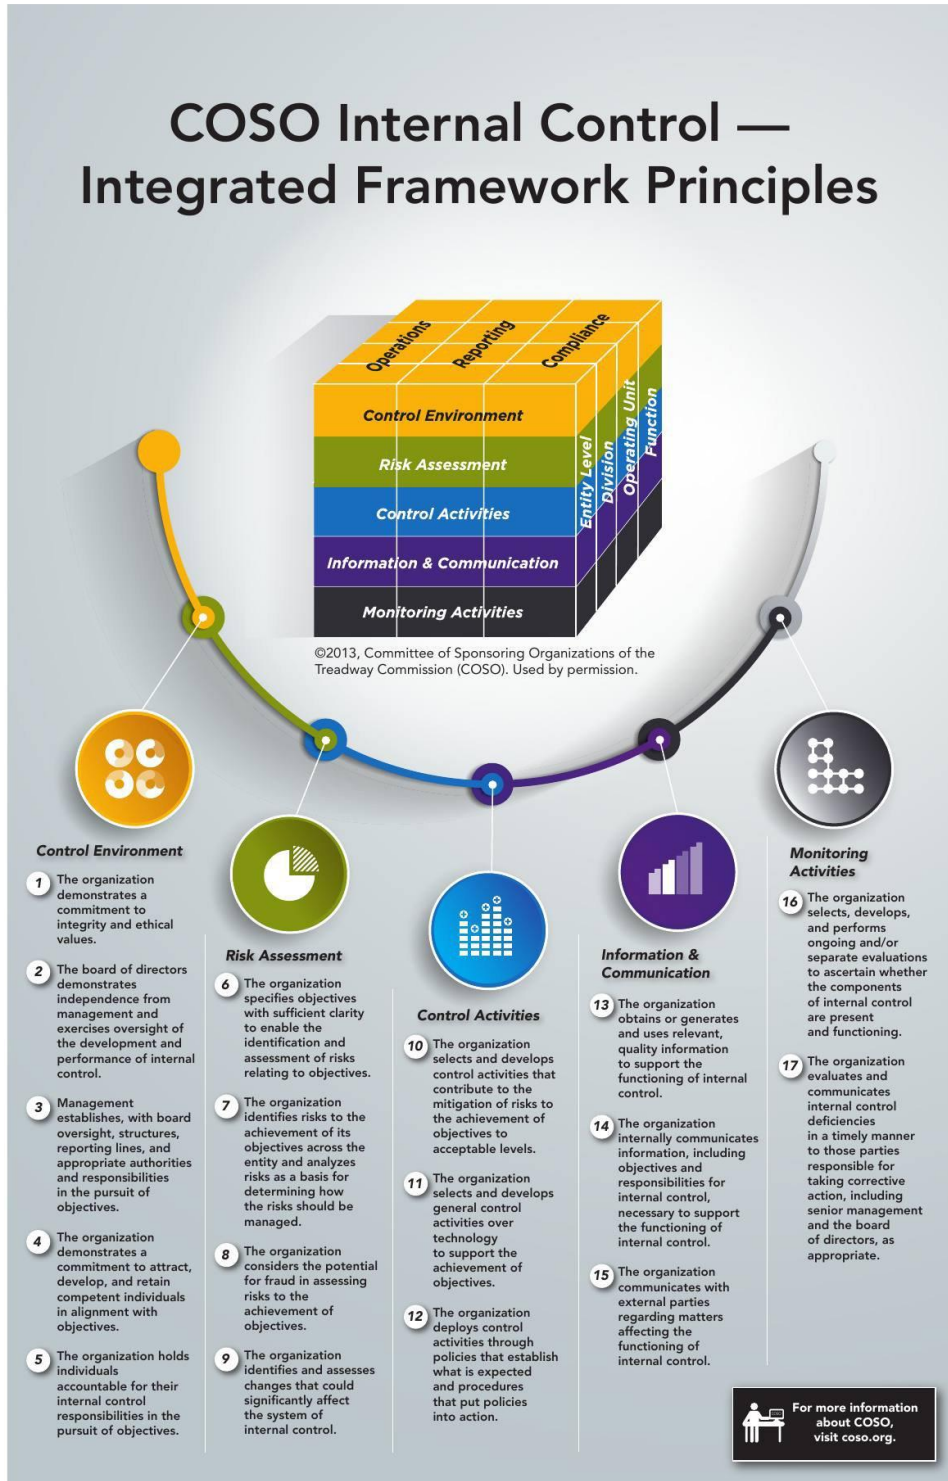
COSO Internal Control — Integrated Framework Principles

Operations
Reporting
Compliance

Control Environment
Risk Assessment
Control Activities
Information & Communication
Monitoring Activities

Entity Level
Division
Operating Unit
Function

©2013, Committee of Sponsoring Organizations of the Treadway Commission (COSO). Used by permission.

Control Environment

1 The organization demonstrates a commitment to integrity and ethical values.

2 The board of directors demonstrates independence from management and exercises oversight of the development and performance of internal control.

3 Management establishes, with board oversight, structures, reporting lines, and appropriate authorities and responsibilities in the pursuit of objectives.

4 The organization demonstrates a commitment to attract, develop, and retain competent individuals in alignment with objectives.

5 The organization holds individuals accountable for their internal control responsibilities in the pursuit of objectives.

Risk Assessment

6 The organization specifies objectives with sufficient clarity to enable the identification and assessment of risks relating to objectives.

7 The organization identifies risks to the achievement of its objectives across the entity and analyzes risks as a basis for determining how the risks should be managed.

8 The organization considers the potential for fraud in assessing risks to the achievement of objectives.

9 The organization identifies and assesses changes that could significantly affect the system of internal control.

Control Activities

10 The organization selects and develops control activities that contribute to the mitigation of risks to the achievement of objectives to acceptable levels.

11 The organization selects and develops general control activities over technology to support the achievement of objectives.

12 The organization deploys control activities through policies that establish what is expected and procedures that put policies into action.

Information & Communication

13 The organization obtains or generates and uses relevant, quality information to support the functioning of internal control.

14 The organization internally communicates information, including objectives and responsibilities for internal control, necessary to support the functioning of internal control.

15 The organization communicates with external parties regarding matters affecting the functioning of internal control.

Monitoring Activities

16 The organization selects, develops, and performs ongoing and/or separate evaluations to ascertain whether the components of internal control are present and functioning.

17 The organization evaluates and communicates internal control deficiencies in a timely manner to those parties responsible for taking corrective action, including senior management and the board of directors, as appropriate.

For more information about COSO, visit coso.org.